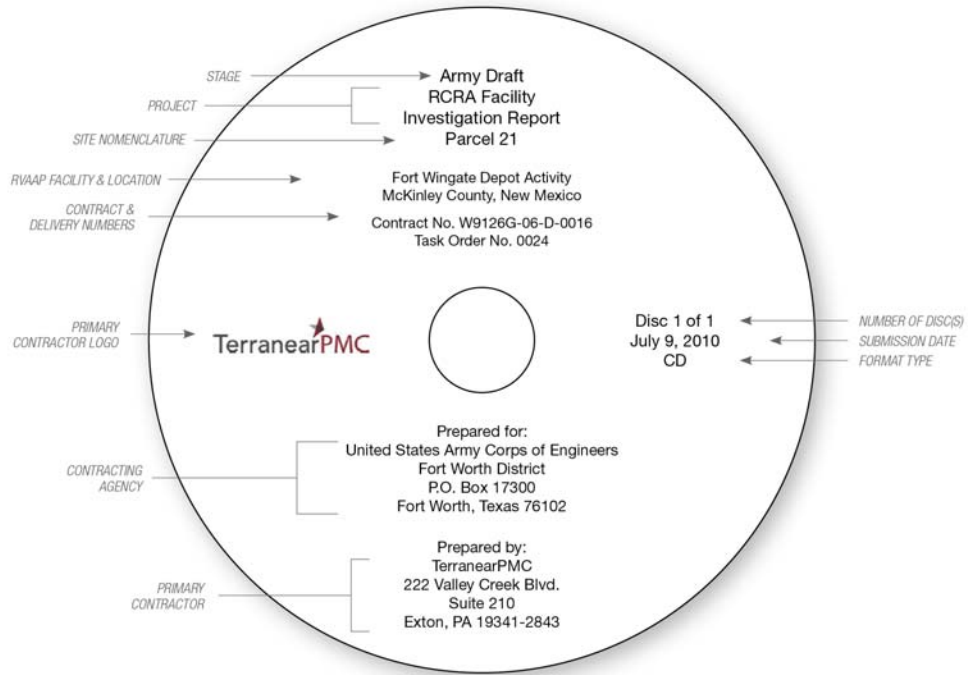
STAGE
Army Draft

PROJECT
RCRA Facility
Investigation Report

SITE NOMENCLATURE
Parcel 21

RVAAP FACILITY & LOCATION
Fort Wingate Depot Activity
McKinley County, New Mexico

CONTRACT & DELIVERY NUMBERS
Contract No. W9126G-06-D-0016
Task Order No. 0024

PRIMARY CONTRACTOR LOGO
TerranearPMC

Disc 1 of 1
NUMBER OF DISC(S)
July 9, 2010
SUBMISSION DATE
CD
FORMAT TYPE

CONTRACTING AGENCY
Prepared for:
United States Army Corps of Engineers
Fort Worth District
P.O. Box 17300
Fort Worth, Texas 76102

PRIMARY CONTRACTOR
Prepared by:
TerranearPMC
222 Valley Creek Blvd.
Suite 210
Exton, PA 19341-2843